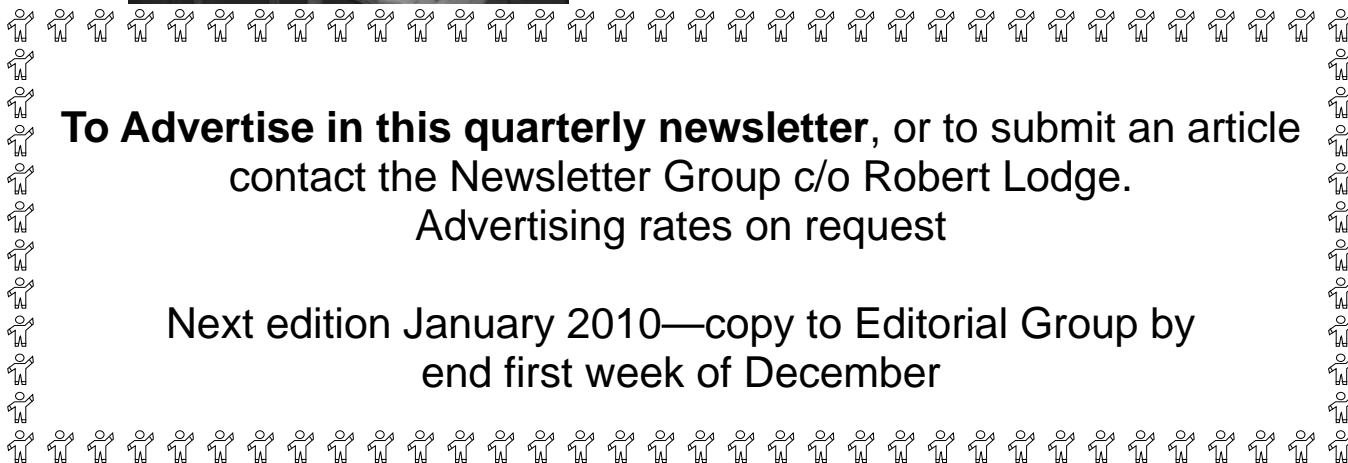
**To Advertise in this quarterly newsletter**, or to submit an article contact the Newsletter Group c/o Robert Lodge. Advertising rates on request

Next edition January 2010—copy to Editorial Group by end first week of December